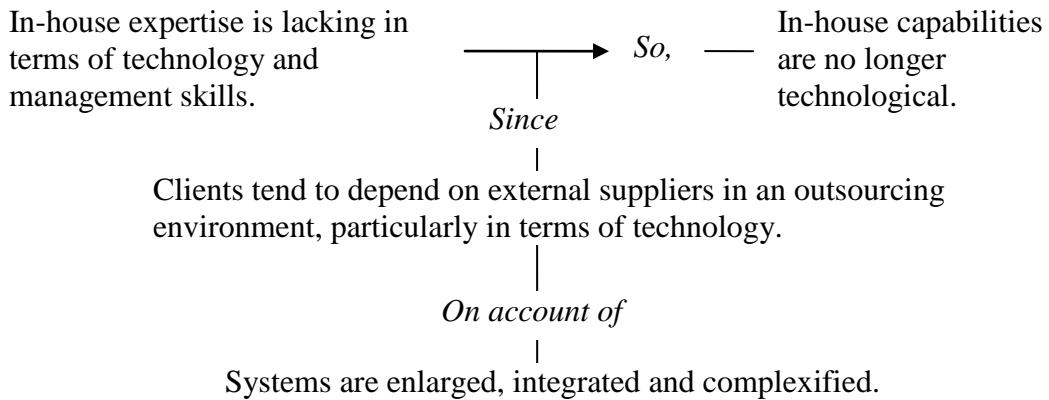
In-house expertise is lacking in terms of technology and management skills.

So,

In-house capabilities are no longer technological.

Since

Clients tend to depend on external suppliers in an outsourcing environment, particularly in terms of technology.

On account of

Systems are enlarged, integrated and complexified.